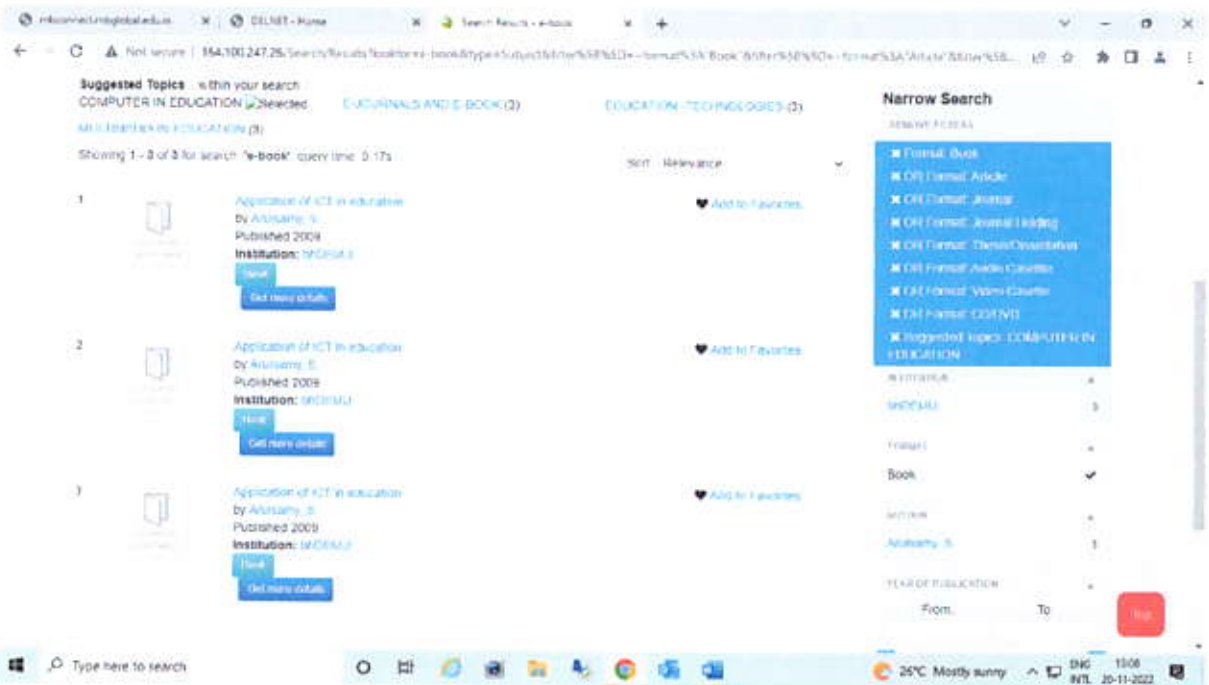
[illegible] × DELNET - Home × Search Results - e-book × +

Not secure | 164.100.247.26/Search/Results?lookfor=e-book&type=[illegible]

Suggested Topics within your search
COMPUTER IN EDUCATION Selected E-JOURNALS AND E-BOOK (3) EDUCATION TECHNOLOGIES (3)
MULTIMEDIA IN EDUCATION (3)

Showing 1 - 3 of 3 for search 'e-book' query time: 0.17s

Sort Relevance

1
Application of ICT in education
by Arulsamy, S.
Published 2009
Institution: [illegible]
Book
Get more details
Add to Favorites

2
Application of ICT in education
by Arulsamy, S.
Published 2009
Institution: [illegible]
Book
Get more details
Add to Favorites

3
Application of ICT in education
by Arulsamy, S.
Published 2009
Institution: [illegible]
Book
Get more details
Add to Favorites

Narrow Search
REMOVE FILTERS
✖ Format: Book
✖ OR Format: Article
✖ OR Format: Journal
✖ OR Format: Journal Holding
✖ OR Format: Thesis/Dissertation
✖ OR Format: Audio Cassette
✖ OR Format: Video Cassette
✖ OR Format: CD/DVD
✖ Suggested Topics: COMPUTER IN EDUCATION
INSTITUTION
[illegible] 3
FORMAT
Book ✔
AUTHOR
Arulsamy, S. 3
YEAR OF PUBLICATION
From: To

Type here to search
26°C Mostly sunny ENG INTL 10:08 20-11-2022